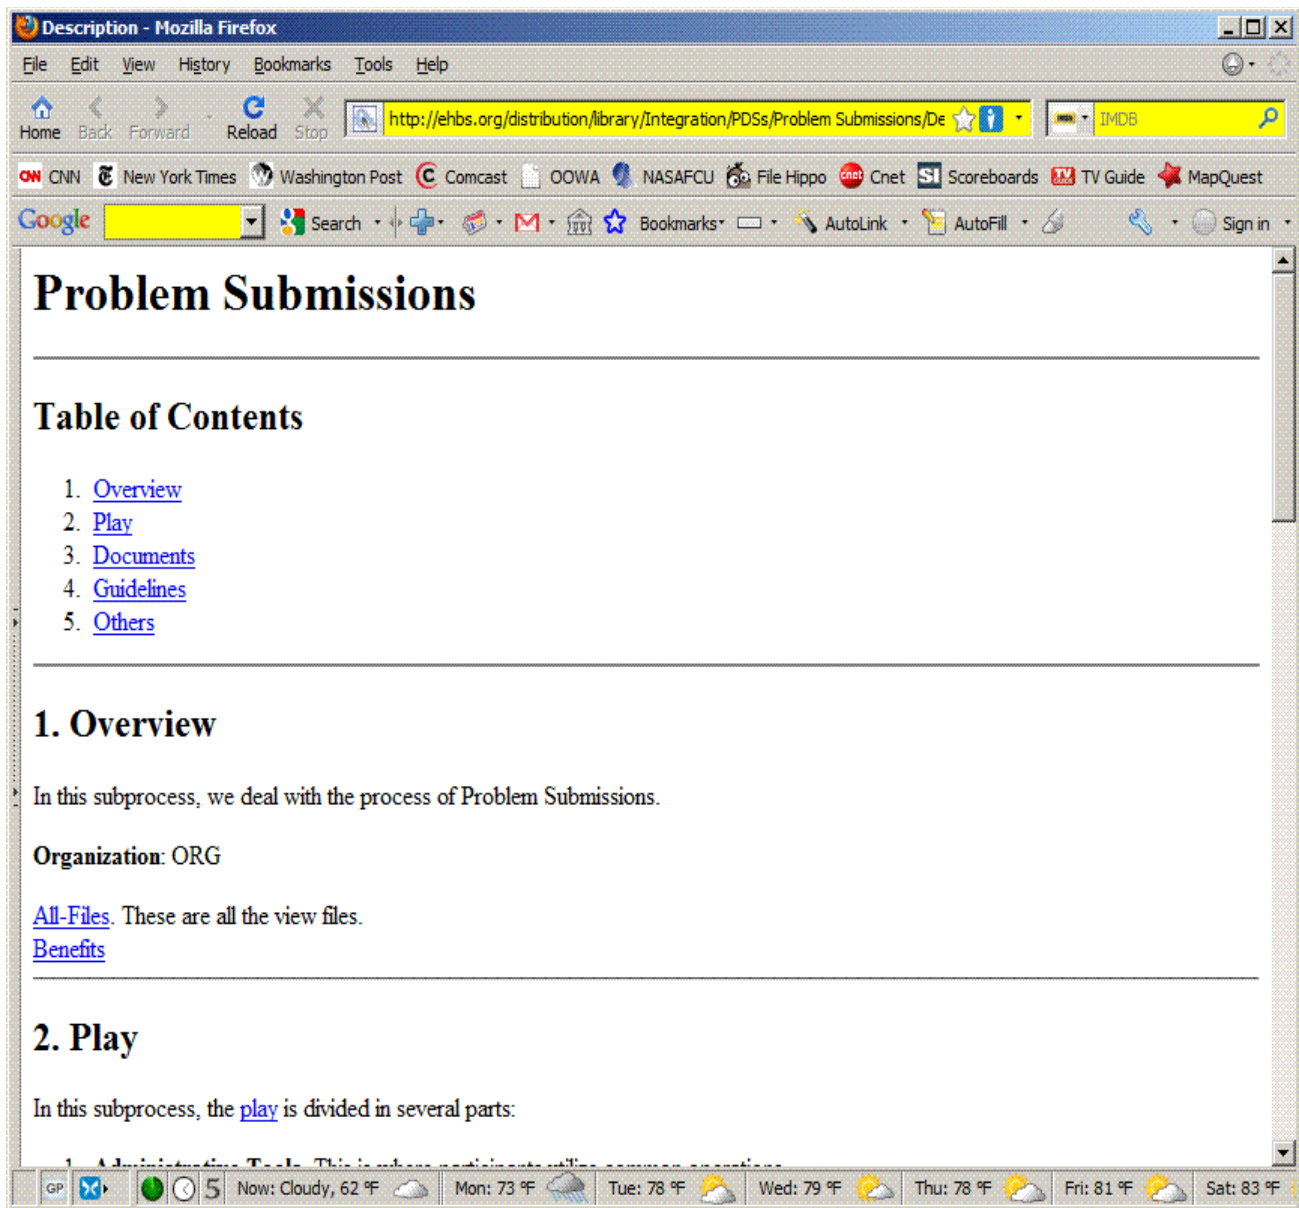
Description - Mozilla Firefox

File Edit View History Bookmarks Tools Help

Home Back Forward Reload Stop http://ehbs.org/distribution/library/Integration/PDSs/Problem Submissions/De IMDB

CNN New York Times Washington Post Comcast OOWA NASAFCU File Hippo Cnet Scoreboards TV Guide MapQuest

Google Search Bookmarks AutoLink AutoFill Sign in

# Problem Submissions

## Table of Contents

1. Overview
2. Play
3. Documents
4. Guidelines
5. Others

## 1. Overview

In this subprocess, we deal with the process of Problem Submissions.

**Organization**: ORG

All-Files. These are all the view files.
Benefits

## 2. Play

In this subprocess, the play is divided in several parts:

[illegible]

GP 5 Now: Cloudy, 62 °F Mon: 73 °F Tue: 78 °F Wed: 79 °F Thu: 78 °F Fri: 81 °F Sat: 83 °F